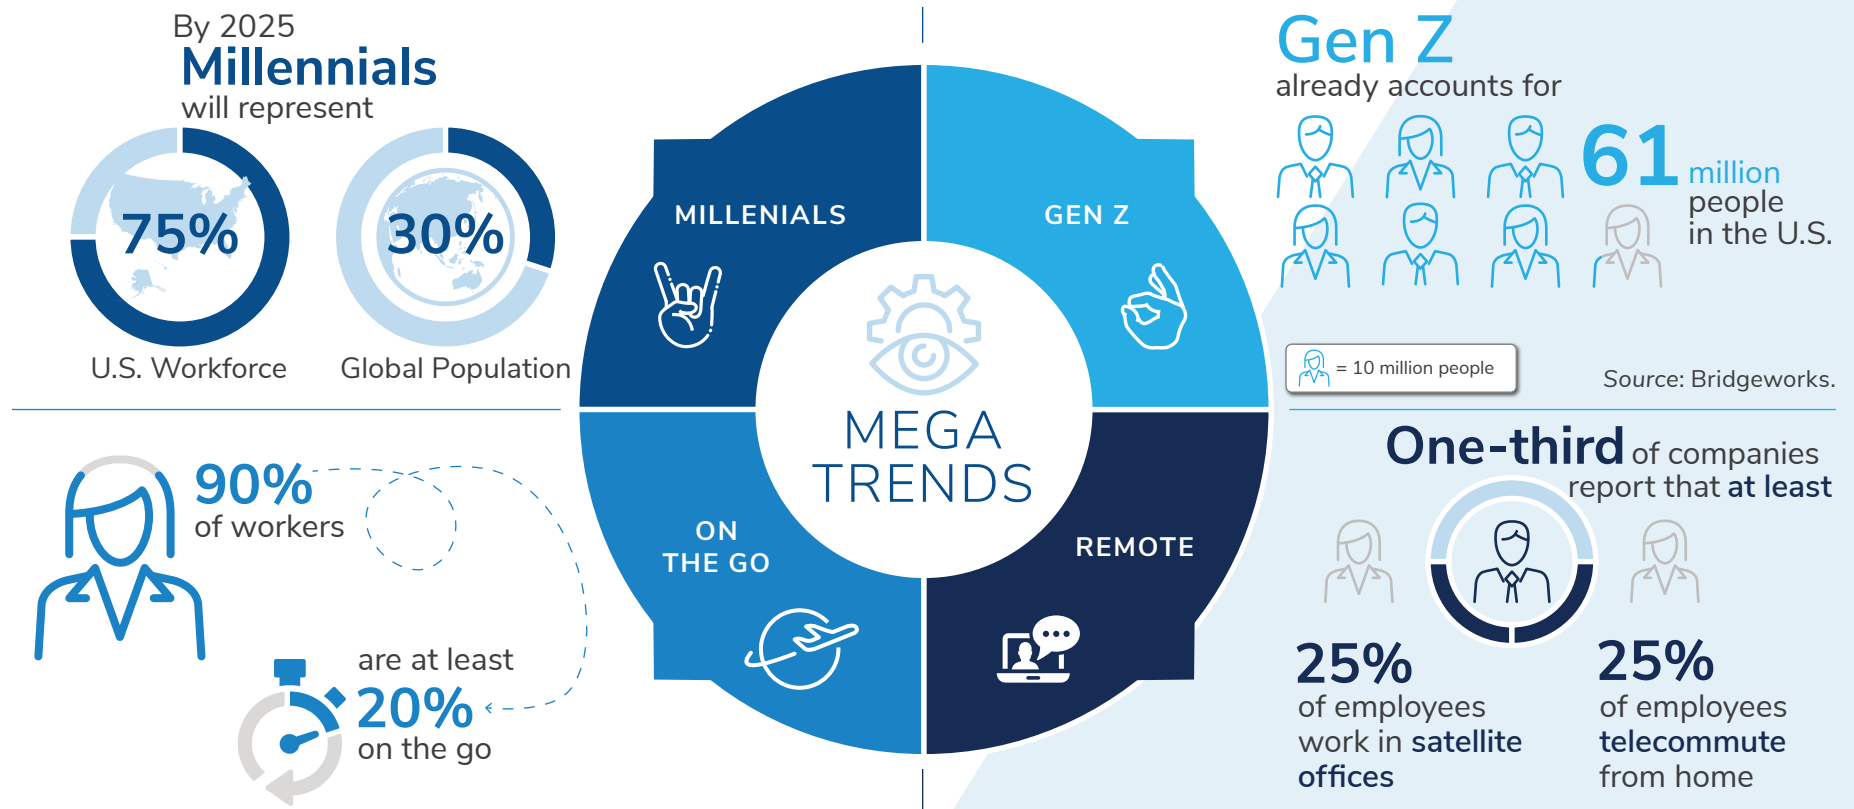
By 2025
Millennials
will represent

75%
U.S. Workforce

30%
Global Population

90%
of workers

are at least
20%
on the go

MILLENIALS

GEN Z

ON THE GO

REMOTE

MEGA TRENDS

Gen Z
already accounts for
61 million people in the U.S.

= 10 million people

Source: Bridgeworks.

One-third of companies report that at least

25%
of employees work in satellite offices

25%
of employees telecommute from home